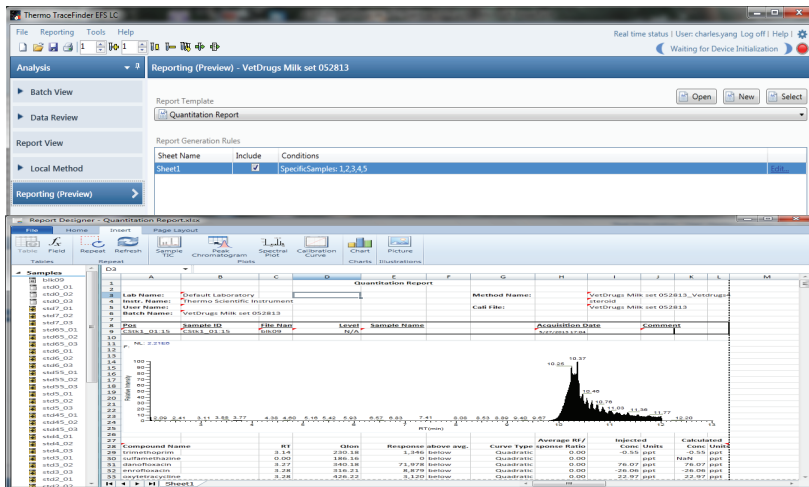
Thermo TraceFinder EFS LC

File Reporting Tools Help

Real time status | User: charles.yang Log off | Help |

Waiting for Device Initialization

Analysis

Reporting (Preview) - VetDrugs Milk set 052813

Batch View

Data Review

Report View

Local Method

Reporting (Preview)

Report Template

Quantitation Report

Open New Select

Report Generation Rules

| Sheet Name | Include | Conditions |
|---|---|---|
| Sheet1 | ✓ | SpecificSamples: 1,2,3,4,5 |

Edit...

Report Designer - Quantitation Report.xlsx

File Home Insert Page Layout

Table Field Repeat Refresh Sample TIC Peak Chromatogram Spectral Plot Calibration Curve Chart Picture

Tables Repeat Plots Charts Illustrations

Samples

blk09
std0_01
std0_02
std0_03
std7_01
std7_02
std7_03
std65_01
std65_02
std65_03
std6_01
std6_02
std6_03
std55_01
std55_02
std55_03
std5_01
std5_02
std5_03
std45_01
std45_02
std45_03
std4_01
std4_02
std4_03
std3_01
std3_02
std3_03
std2_01
std2_02

D3

Quantitation Report

Lab Name: Default Laboratory
Instr. Name: Thermo Scientific Instrument
User Name:
Batch Name: VetDrugs Milk set 052813

Method Name: VetDrugs Milk set 052813_Vetdrugs steroid
Cali File: VetDrugs Milk set 052813

| Pos | Sample ID | File Nam | Level | Sample Name | Acquisition Date | Comment |
|---|---|---|---|---|---|---|
| Cstk1_01 15 | Cstk1_01 15 | blk09 | N/A | | 5/27/2013 1:34 | |

NL: 2.21E6

10.25 10.37 10.48 10.76 11.03 11.36 11.77 12.20

2.00 2.41 3.11 3.88 3.77 4.36 4.60 5.18 5.42 5.93 6.57 6.83 7.41 8.06 8.63 8.90 9.40 9.67

RT (min)

| Compound Name | RT | Qion | Response | above avg. | Curve Type | Average RF / Response Ratio | Injected Conc | Units | Calculated Conc | Units |
|---|---|---|---|---|---|---|---|---|---|---|
| trimethoprim | 3.14 | 230.18 | 1,346 | below | Quadratic | 0.00 | -0.55 | ppt | -0.55 | ppt |
| sulfamethazine | 0.00 | 186.16 | 0 | below | Quadratic | 0.00 | | NaN | ppt | |
| danofloxacin | 3.27 | 340.18 | 71,978 | below | Quadratic | 0.00 | 76.07 | ppt | 76.07 | ppt |
| enrofloxacin | 3.28 | 316.21 | 8,878 | below | Quadratic | 0.00 | -26.06 | ppt | -26.06 | ppt |
| oxytetracycline | 3.28 | 426.22 | 3,120 | below | Quadratic | 0.00 | 22.97 | ppt | 22.97 | ppt |

Sheet1